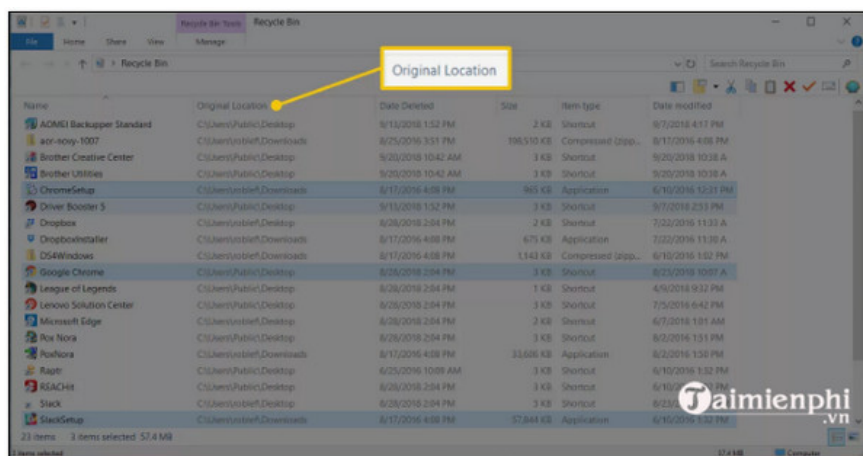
Recycle Bin Tools Recycle Bin

File Home Share View Manage

Recycle Bin

Search Recycle Bin

Original Location

| Name | Original Location | Date Deleted | Size | Item type | Date modified |
|---|---|---|---|---|---|
| AOMEI Backupper Standard | C:\Users\Public\Desktop | 9/13/2018 1:52 PM | 2 KB | Shortcut | 9/7/2018 4:17 PM |
| acr-nowy-1007 | C:\Users\noble\Downloads | 8/25/2016 3:51 PM | 106,510 KB | Compressed (zipp... | 8/25/2016 3:51 PM |
| Brother Creative Center | C:\Users\Public\Desktop | 9/20/2018 10:42 AM | 3 KB | Shortcut | 9/20/2018 10:38 AM |
| Brother Utilities | C:\Users\Public\Desktop | 9/20/2018 10:42 AM | 3 KB | Shortcut | 9/20/2018 10:38 AM |
| ChromeSetup | C:\Users\noble\Downloads | 8/17/2016 4:08 PM | 965 KB | Application | 6/10/2016 12:31 PM |
| Driver Booster 5 | C:\Users\Public\Desktop | 9/13/2018 1:52 PM | 3 KB | Shortcut | 9/7/2018 2:53 PM |
| Dropbox | C:\Users\noble\Desktop | 8/28/2018 2:04 PM | 2 KB | Shortcut | 7/22/2016 11:33 AM |
| DropboxInstaller | C:\Users\noble\Downloads | 8/17/2016 4:08 PM | 675 KB | Application | 7/22/2016 11:30 AM |
| DS4Windows | C:\Users\noble\Downloads | 8/17/2016 4:08 PM | 1,143 KB | Compressed (zipp... | 6/10/2016 1:49 PM |
| Google Chrome | C:\Users\Public\Desktop | 8/28/2018 2:04 PM | 3 KB | Shortcut | 8/23/2016 10:07 AM |
| League of Legends | C:\Users\Public\Desktop | 8/28/2018 2:04 PM | 1 KB | Shortcut | 6/10/2016 1:27 PM |
| Lenovo Solution Center | C:\Users\Public\Desktop | 8/28/2018 2:04 PM | 3 KB | Shortcut | 7/5/2016 6:42 PM |
| Microsoft Edge | C:\Users\noble\Desktop | 8/28/2018 2:04 PM | 2 KB | Shortcut | 6/7/2016 1:01 AM |
| Pox Nora | C:\Users\noble\Desktop | 8/28/2018 2:04 PM | 3 KB | Shortcut | 6/2/2016 1:51 PM |
| PoxNora | C:\Users\noble\Desktop | 8/28/2018 2:04 PM | 33,606 KB | Application | 6/2/2016 1:50 PM |
| Raptr | C:\Users\Public\Desktop | 6/25/2016 10:09 AM | 3 KB | Shortcut | 6/10/2016 1:45 PM |
| REACHit | C:\Users\Public\Desktop | 9/13/2018 1:52 PM | 3 KB | Shortcut | 6/10/2016 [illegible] |
| Slack | C:\Users\noble\Desktop | 8/28/2018 2:04 PM | 3 KB | Shortcut | 6/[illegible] |
| SlackSetup | C:\Users\noble\Downloads | 8/17/2016 4:08 PM | 57,844 KB | Application | 6/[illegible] |

23 items 3 items selected 57.4 MB

Taimienphi .vn